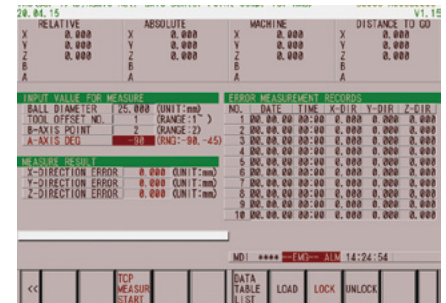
20.04.15 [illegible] V1.15

| RELATIVE | | ABSOLUTE | | MACHINE | | DISTANCE TO GO | |
|---|---|---|---|---|---|---|---|
| X | 0.000 | X | 0.000 | X | 0.000 | X | 0.000 |
| Y | 0.000 | Y | 0.000 | Y | 0.000 | Y | 0.000 |
| Z | 0.000 | Z | 0.000 | Z | 0.000 | Z | 0.000 |
| B | | B | | B | | B | |
| A | | A | | A | | A | |

INPUT VALUE FOR MEASURE

| | | |
|---|---|---|
| BALL DIAMETER | 25.000 | (UNIT:mm) |
| TOOL OFFSET NO. | 1 | (RANGE:1~ ) |
| B-AXIS POINT | 2 | (RANGE:2) |
| A-AXIS DEG | -90 | (RNG:-90,-45) |

MEASURE RESULT

| | | |
|---|---|---|
| X-DIRECTION ERROR | 0.000 | (UNIT:mm) |
| Y-DIRECTION ERROR | 0.000 | (UNIT:mm) |
| Z-DIRECTION ERROR | 0.000 | (UNIT:mm) |

ERROR MEASUREMENT RECORDS

| NO. | DATE | TIME | X-DIR | Y-DIR | Z-DIR |
|---|---|---|---|---|---|
| 1 | 00.00.00 | 00:00 | 0.000 | 0.000 | 0.000 |
| 2 | 00.00.00 | 00:00 | 0.000 | 0.000 | 0.000 |
| 3 | 00.00.00 | 00:00 | 0.000 | 0.000 | 0.000 |
| 4 | 00.00.00 | 00:00 | 0.000 | 0.000 | 0.000 |
| 5 | 00.00.00 | 00:00 | 0.000 | 0.000 | 0.000 |
| 6 | 00.00.00 | 00:00 | 0.000 | 0.000 | 0.000 |
| 7 | 00.00.00 | 00:00 | 0.000 | 0.000 | 0.000 |
| 8 | 00.00.00 | 00:00 | 0.000 | 0.000 | 0.000 |
| 9 | 00.00.00 | 00:00 | 0.000 | 0.000 | 0.000 |
| 10 | 00.00.00 | 00:00 | 0.000 | 0.000 | 0.000 |

MDI **** --EMG-- ALM 14:24:54

<< TCP MEASUR START DATA TABLE LIST LOAD LOCK UNLOCK